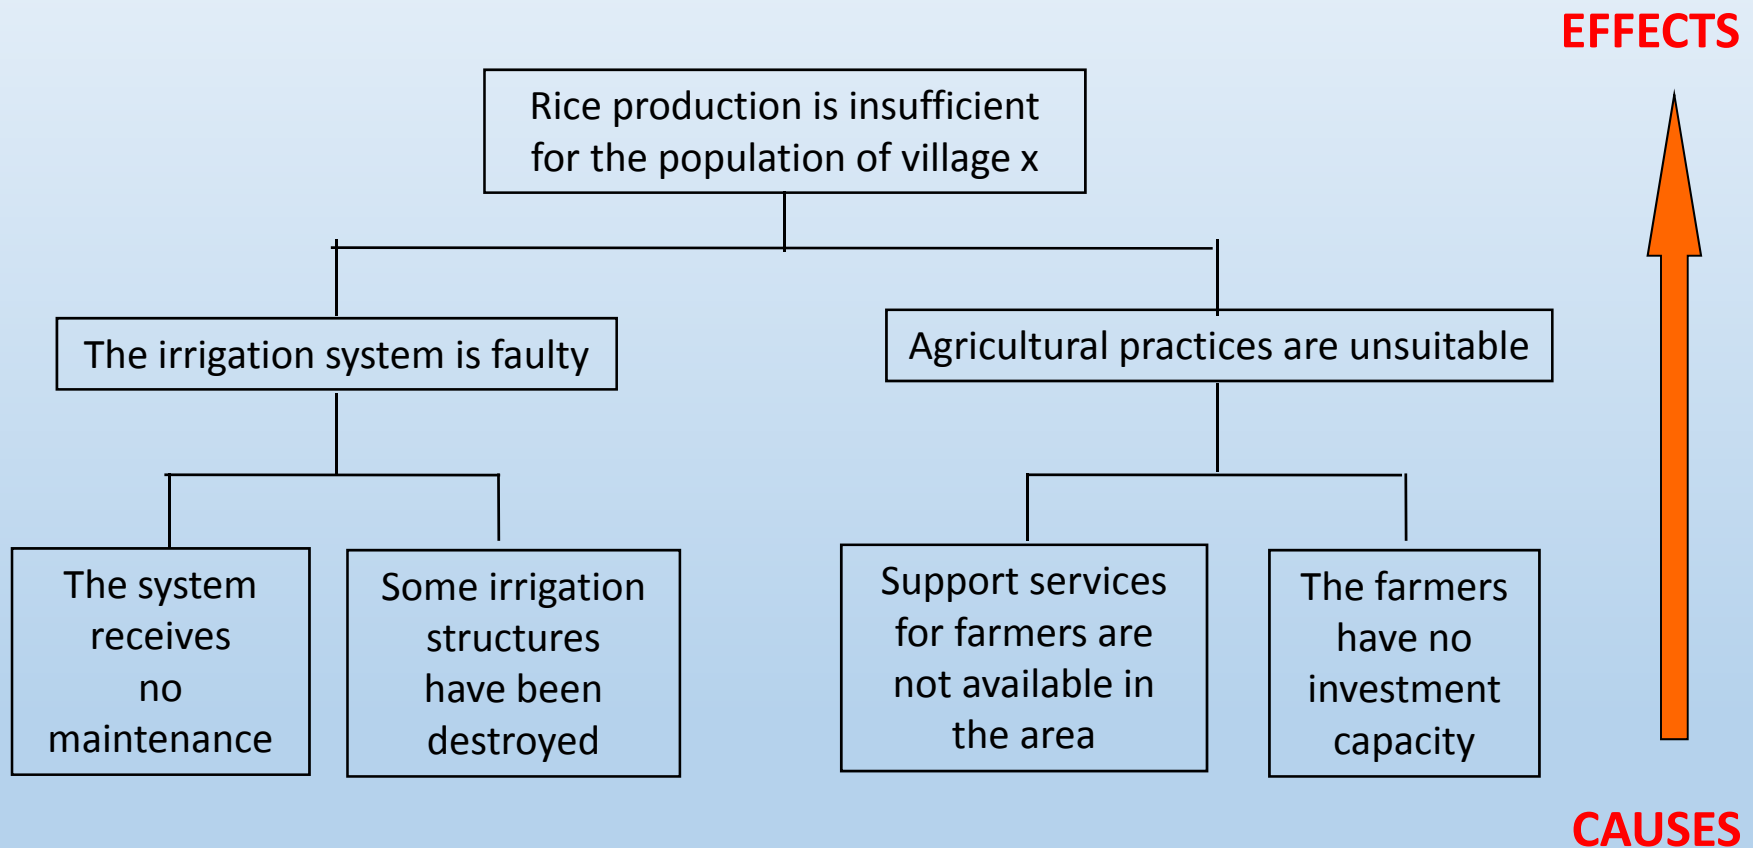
EFFECTS

Rice production is insufficient for the population of village x

The irrigation system is faulty

Agricultural practices are unsuitable

The system receives no maintenance

Some irrigation structures have been destroyed

Support services for farmers are not available in the area

The farmers have no investment capacity

CAUSES